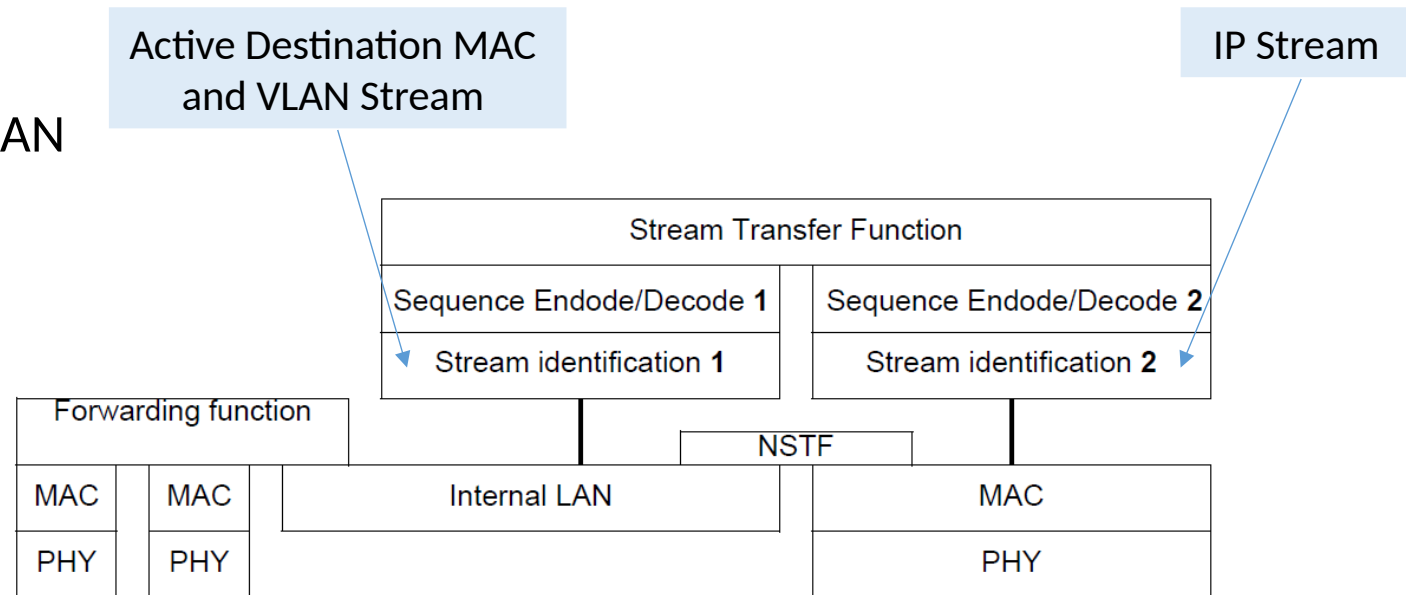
Active Destination MAC and VLAN Stream

IP Stream

AN

Stream Transfer Function

Sequence Endode/Decode **1**

Sequence Endode/Decode **2**

Stream identification **1**

Stream identification **2**

Forwarding function

NSTF

MAC

MAC

Internal LAN

MAC

PHY

PHY

PHY